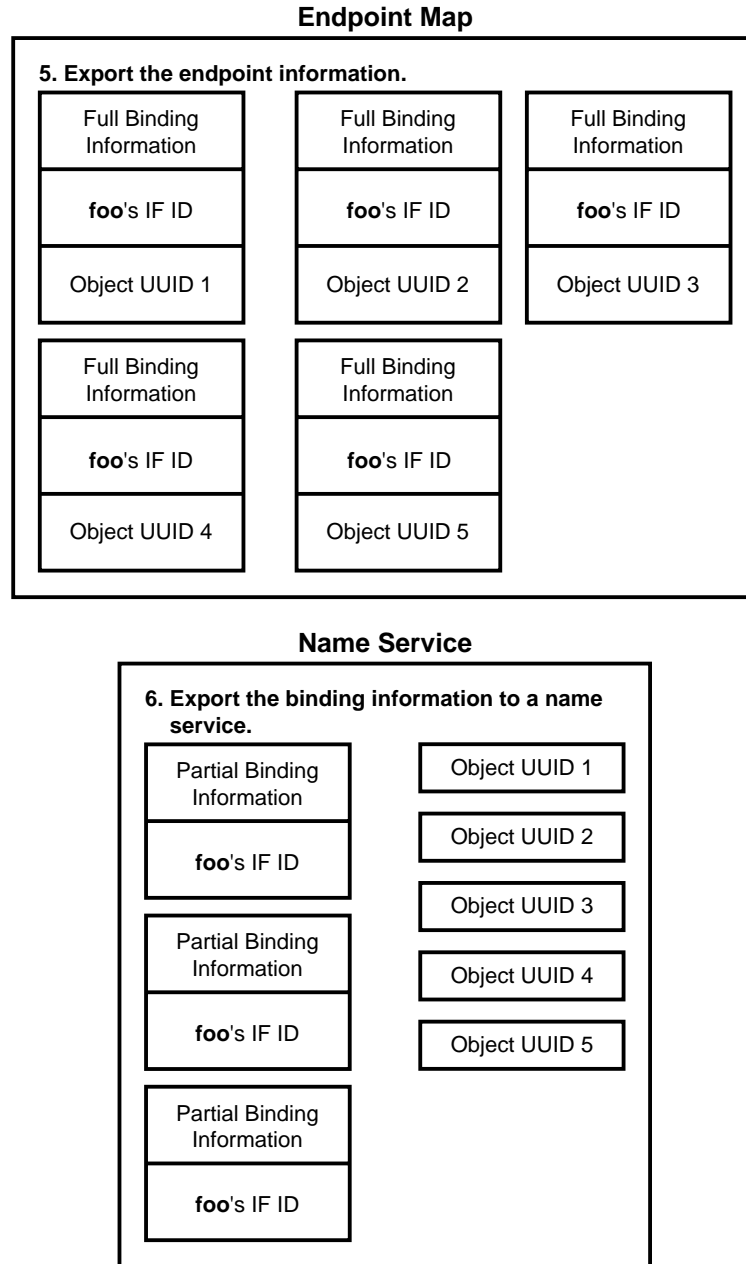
Endpoint Map

5. Export the endpoint information.

Full Binding Information

foo's IF ID

Object UUID 1

Full Binding Information

foo's IF ID

Object UUID 2

Full Binding Information

foo's IF ID

Object UUID 3

Full Binding Information

foo's IF ID

Object UUID 4

Full Binding Information

foo's IF ID

Object UUID 5

Name Service

6. Export the binding information to a name service.

Partial Binding Information

foo's IF ID

Partial Binding Information

foo's IF ID

Partial Binding Information

foo's IF ID

Object UUID 1

Object UUID 2

Object UUID 3

Object UUID 4

Object UUID 5